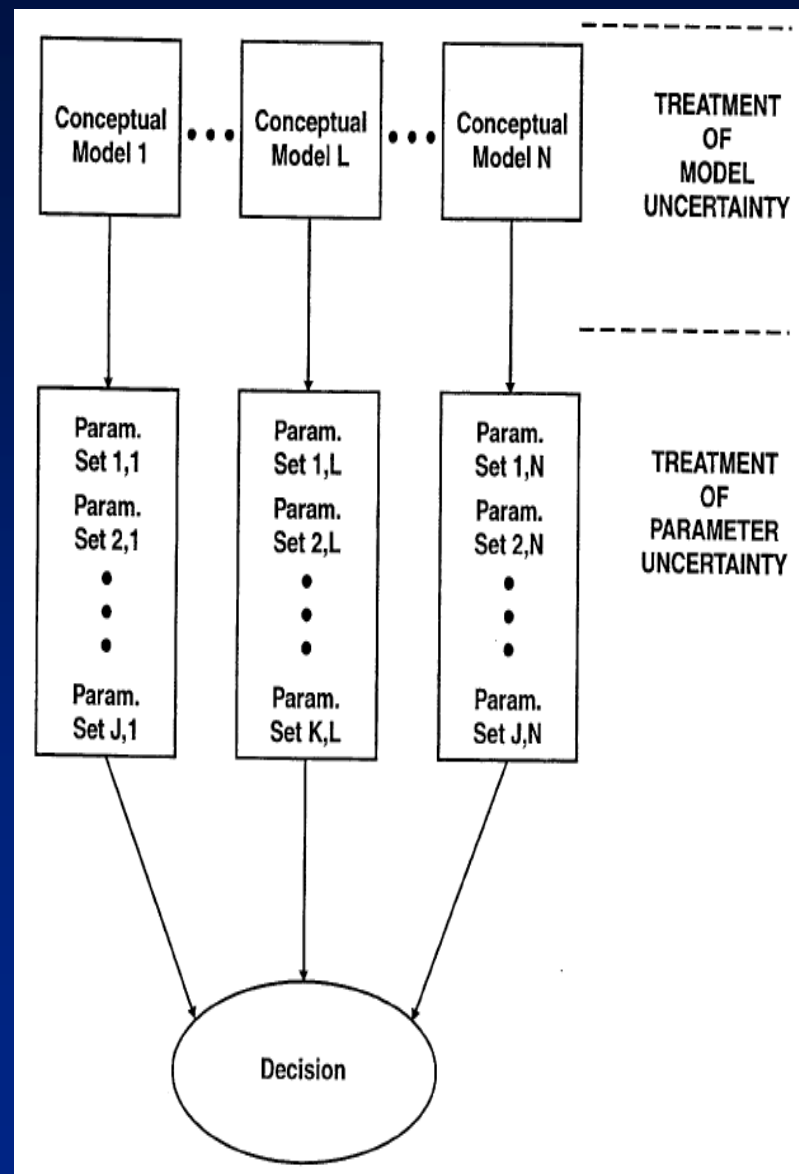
Conceptual Model 1 • • • Conceptual Model L • • • Conceptual Model N

TREATMENT OF MODEL UNCERTAINTY

Param. Set 1,1
Param. Set 2,1
•
•
•
Param. Set J,1

Param. Set 1,L
Param. Set 2,L
•
•
•
Param. Set K,L

Param. Set 1,N
Param. Set 2,N
•
•
•
Param. Set J,N

TREATMENT OF PARAMETER UNCERTAINTY

Decision